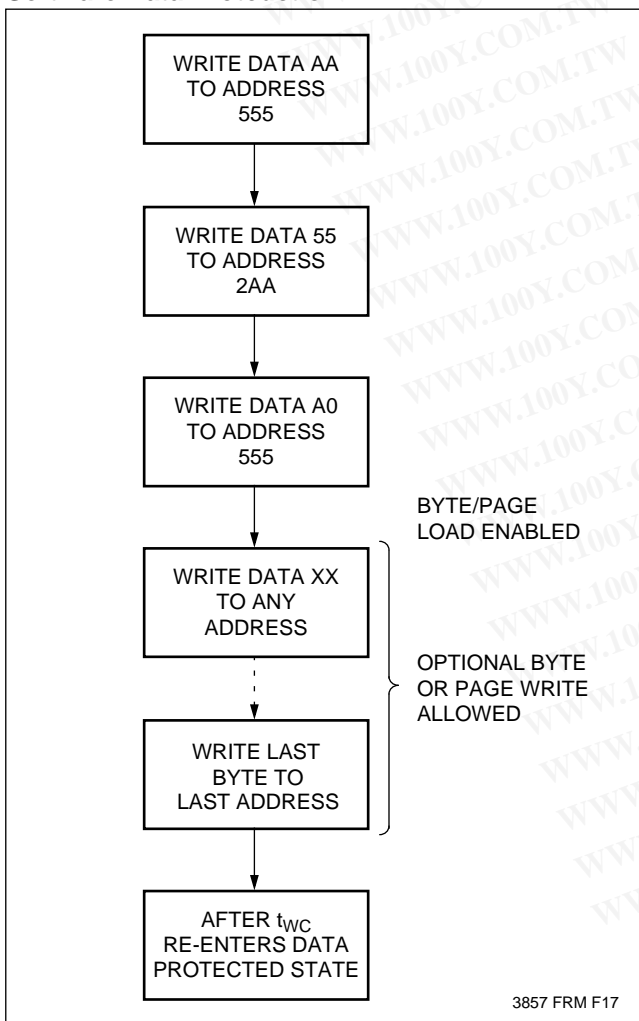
WRITE DATA AA TO ADDRESS 555

WRITE DATA 55 TO ADDRESS 2AA

WRITE DATA A0 TO ADDRESS 555

BYTE/PAGE LOAD ENABLED

WRITE DATA XX TO ANY ADDRESS

OPTIONAL BYTE OR PAGE WRITE ALLOWED

WRITE LAST BYTE TO LAST ADDRESS

AFTER $t_{WC}$ RE-ENTERS DATA PROTECTED STATE

3857 FRM F17

WWW.100Y.COM.TW